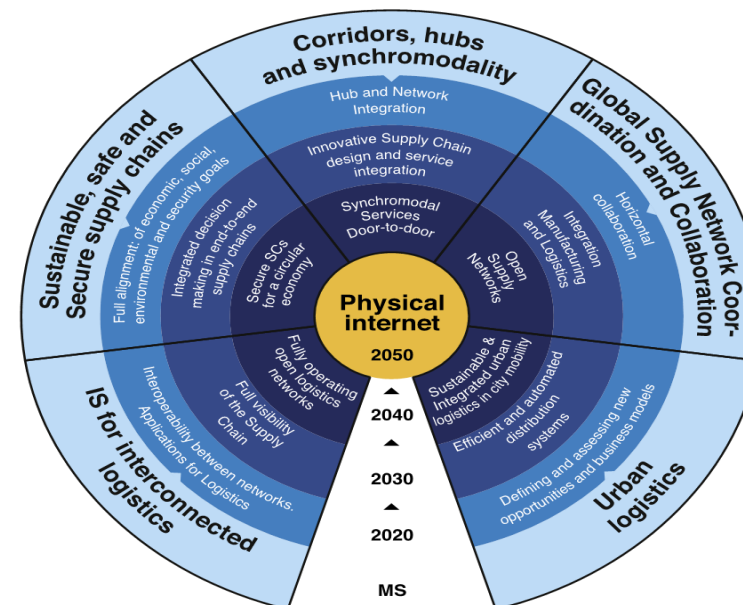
Corridors, hubs and synchromodality

Hub and Network Integration

Innovative Supply Chain design and service integration

Synchromodal Services Door-to-door

Global Supply Network Coordination and Collaboration

Horizontal collaboration

Integration Manufacturing and Logistics

Open Supply Networks

Sustainable, safe and Secure supply chains

Full alignment of economic, social, environmental and security goals

Integrated decision making in end-to-end supply chains

Secure SCs for a circular economy

Physical internet

2050

Fully operating open logistics networks

Full visibility of the Supply Chain

Interoperability between networks. Applications for Logistics

IS for interconnected logistics

Sustainable & Integrated urban logistics in city mobility

Efficient and automated distribution systems

Defining and assessing new opportunities and business models

Urban logistics

2040

2030

2020

MS